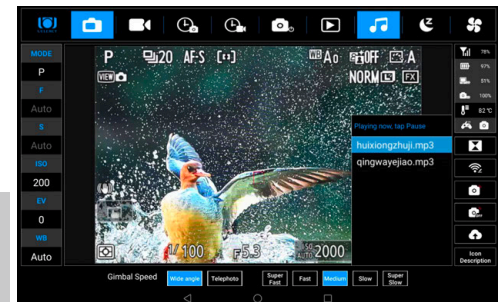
MODE
P
F
Auto
S
Auto
ISO
200
EV
0
WB
Auto

P 20 AF-S [•]
VIEW
A0 OFF A
NORM FX
1/100 F5.3 2000

Playing now, tap Pause
huixiongzhuji.mp3
qingwayejiao.mp3

78%
97%
81%
100%
82°C

Icon Description

Gimbal Speed Wide angle Telephoto Super Fast Fast Medium Slow Super Slow